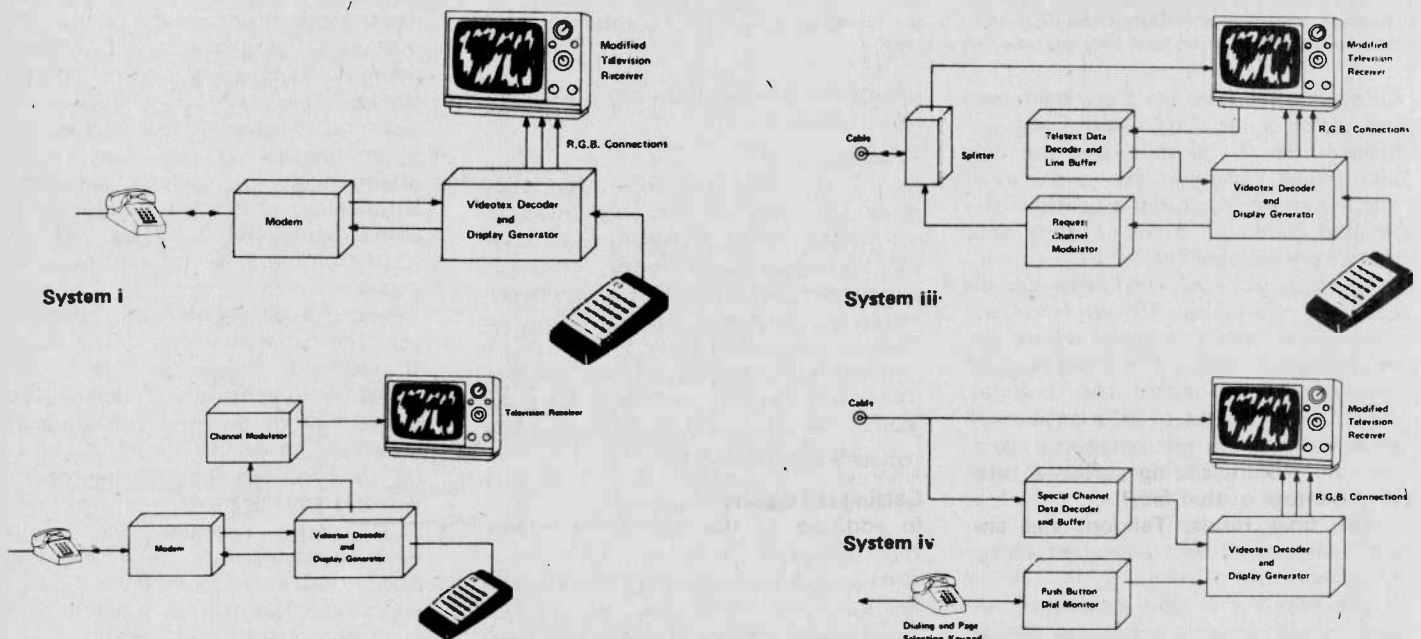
Modified Television Receiver

R.G.B. Connections

Modem

Videotex Decoder and Display Generator

System i

Television Receiver

Channel Modulator

Modem

Videotex Decoder and Display Generator

Modified Television Receiver

Cable

Splitter

Teletext Data Decoder and Line Buffer

R.G.B. Connections

Videotex Decoder and Display Generator

Request Channel Modulator

System iii

Cable

Modified Television Receiver

Special Channel Data Decoder and Buffer

R.G.B. Connections

System iv

Videotex Decoder and Display Generator

Push Button Dial Monitor

Dialing and Page Selection Keypad